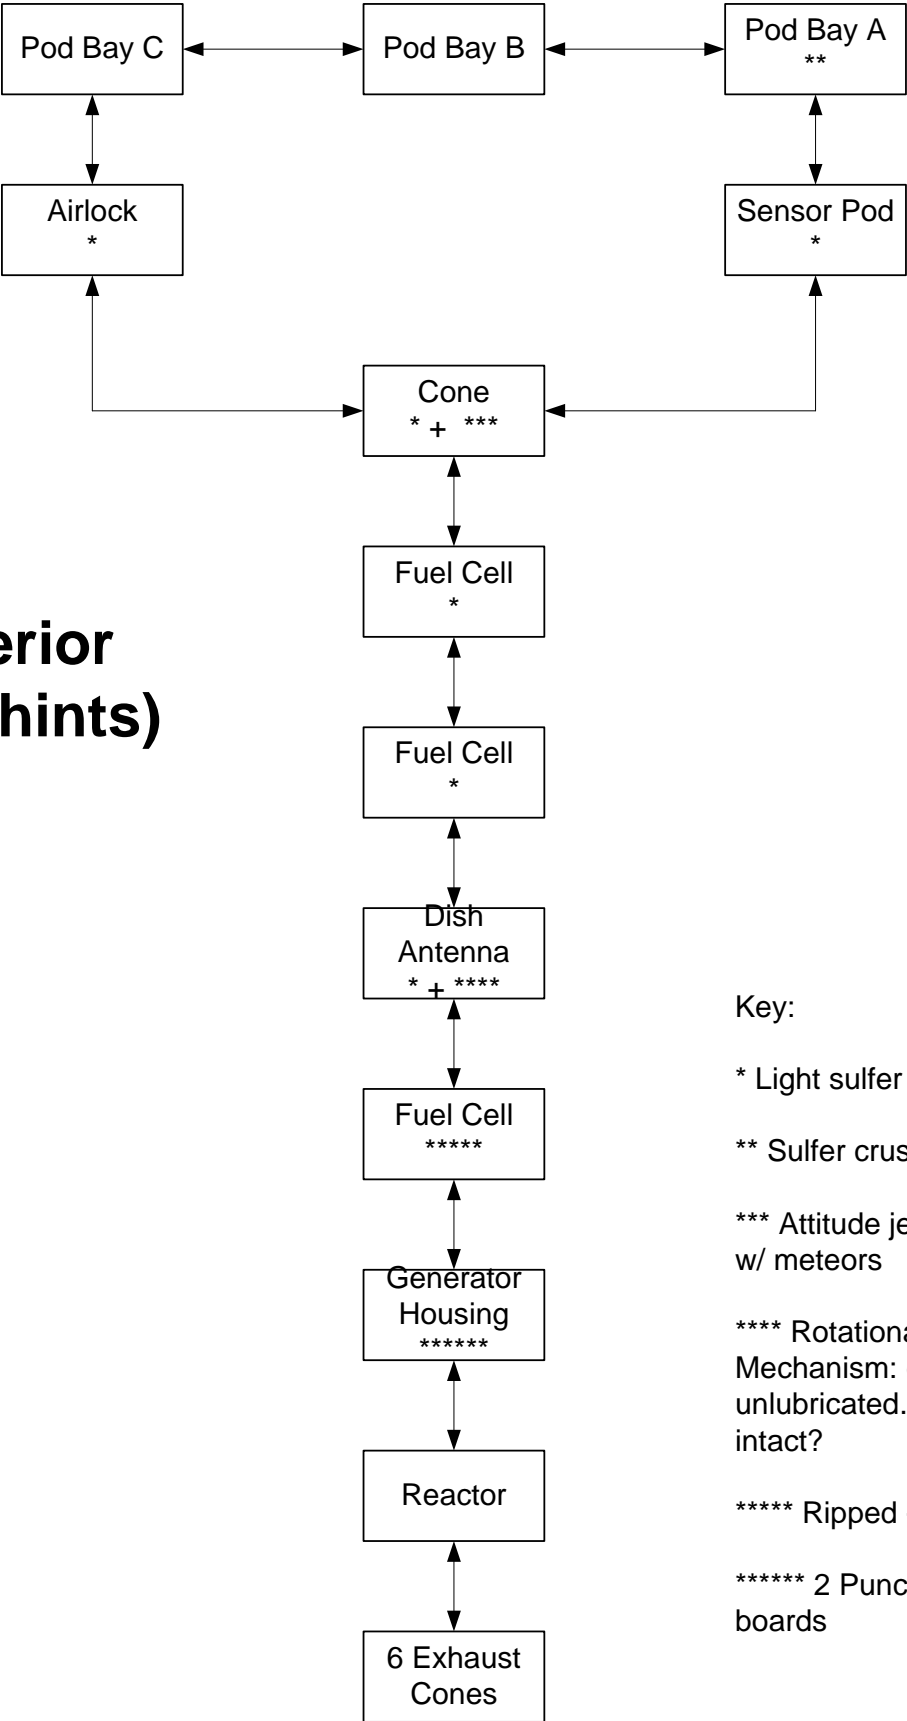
Pod Bay C

Pod Bay B

Pod Bay A
**

Airlock
*

Sensor Pod
*

Cone
* + ***

Fuel Cell
*

erior
hints)

Fuel Cell
*

Dish Antenna
* + ****

Fuel Cell
*****

Generator Housing
******

Reactor

6 Exhaust Cones

Key:

* Light sulfer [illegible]

** Sulfer crus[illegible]

*** Attitude je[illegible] w/ meteors

**** Rotationa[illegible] Mechanism: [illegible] unlubricated. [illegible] intact?

***** Ripped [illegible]

****** 2 Punc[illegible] boards